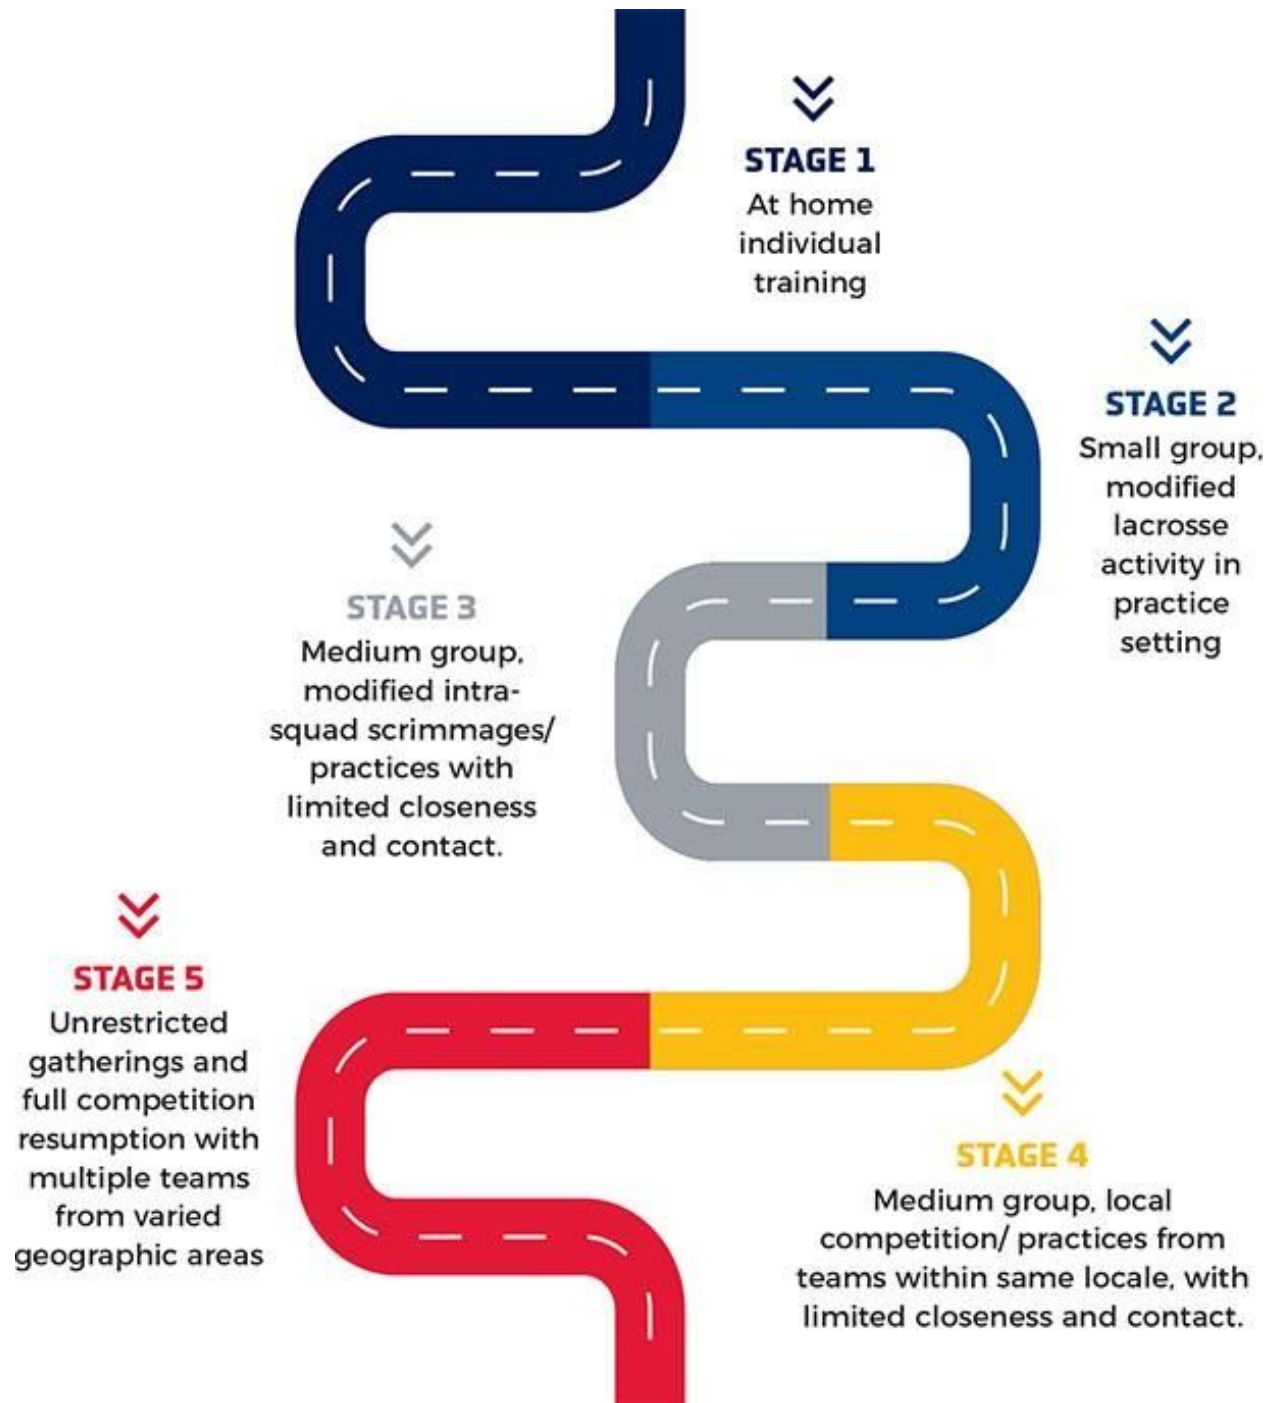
STAGE 1
At home individual training

STAGE 2
Small group, modified lacrosse activity in practice setting

STAGE 3
Medium group, modified intrasquad scrimmages/ practices with limited closeness and contact.

STAGE 5
Unrestricted gatherings and full competition resumption with multiple teams from varied geographic areas

STAGE 4
Medium group, local competition/ practices from teams within same locale, with limited closeness and contact.